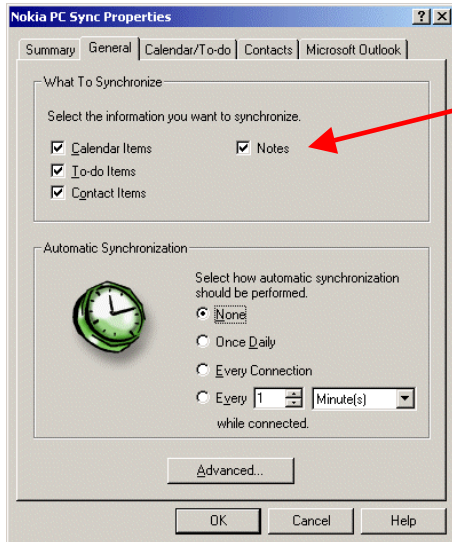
Nokia PC Sync Properties

?

X

Summary | General | Calendar/To-do | Contacts | Microsoft Outlook

What To Synchronize

Select the information you want to synchronize.

☑ Calendar Items ☑ Notes
☑ To-do Items
☑ Contact Items

Automatic Synchronization

Select how automatic synchronization should be performed.

◉ None
○ Once Daily
○ Every Connection
○ Every 1 Minute(s)
while connected.

Advanced...

OK | Cancel | Help